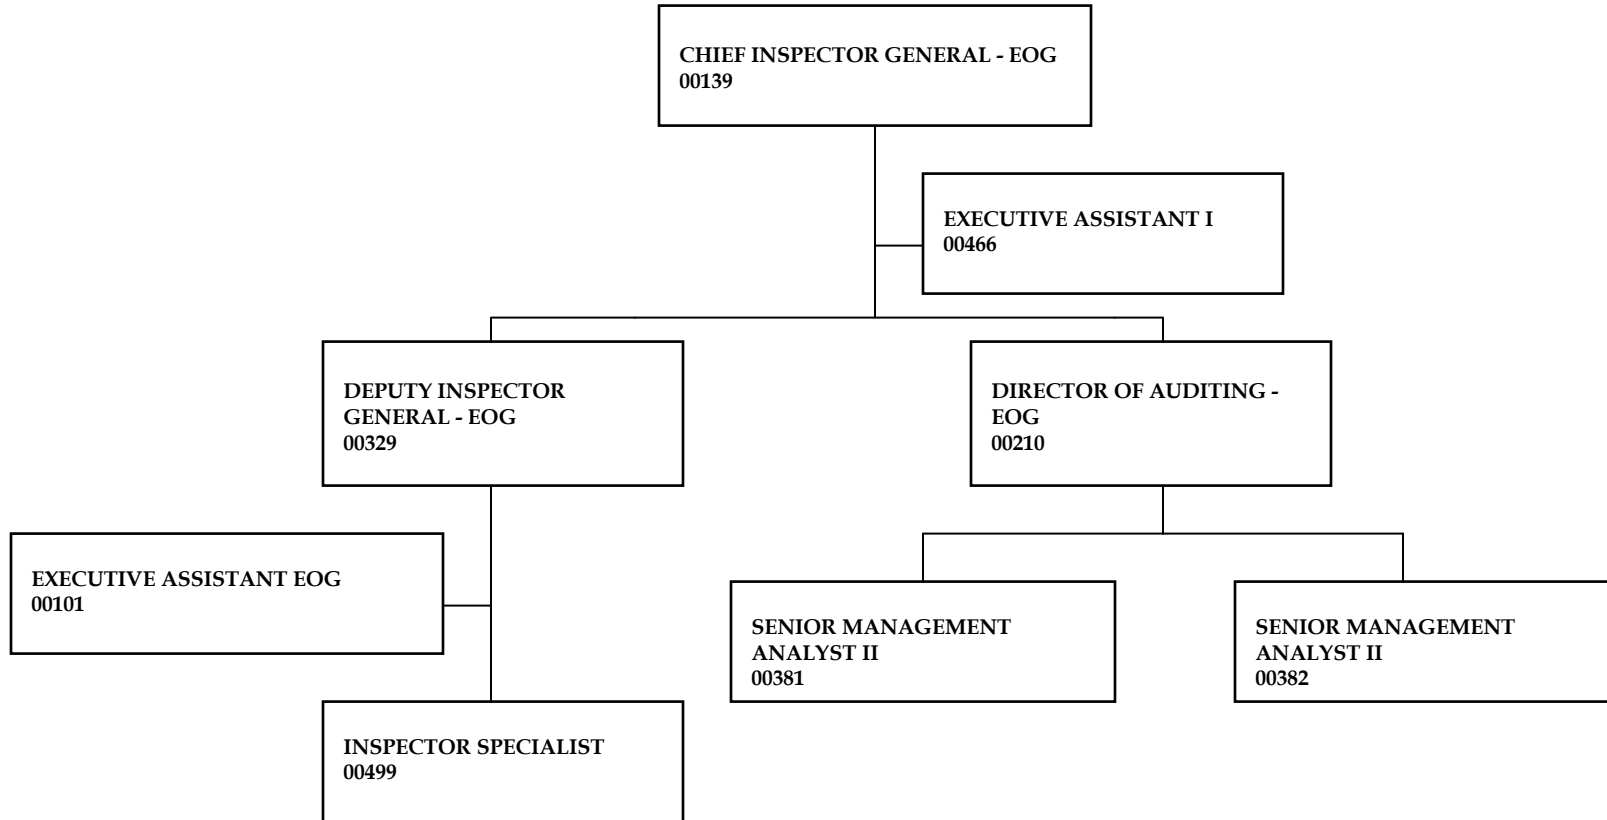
CHIEF INSPECTOR GENERAL - EOG
00139

EXECUTIVE ASSISTANT I
00466

DEPUTY INSPECTOR GENERAL - EOG
00329

DIRECTOR OF AUDITING - EOG
00210

EXECUTIVE ASSISTANT EOG
00101

SENIOR MANAGEMENT ANALYST II
00381

SENIOR MANAGEMENT ANALYST II
00382

INSPECTOR SPECIALIST
00499